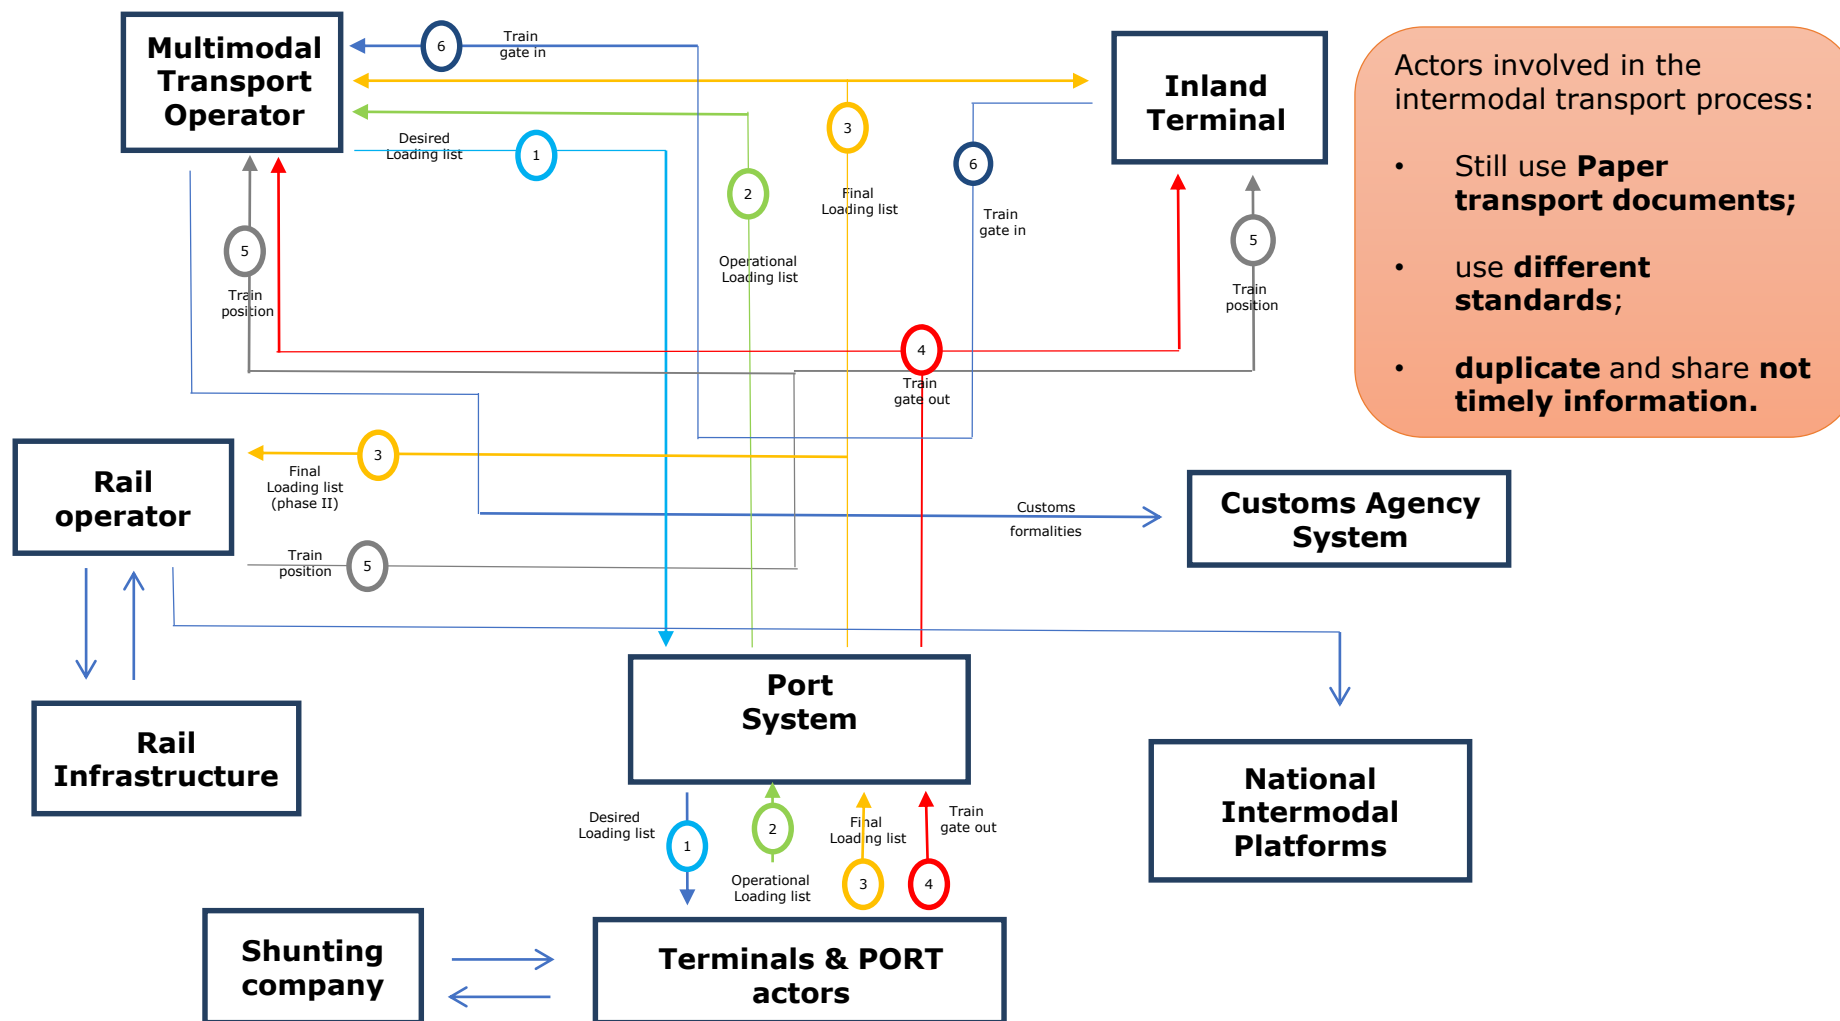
Multimodal Transport Operator

6 Train gate in

Inland Terminal

Actors involved in the intermodal transport process:

• Still use **Paper transport documents;**

• use **different standards**;

• **duplicate** and share **not timely information.**

Desired Loading list 1

3 Final Loading list

2 Operational Loading list

6 Train gate in

5 Train position

5 Train position

4 Train gate out

Rail operator

3 Final Loading list (phase II)

Customs formalities

Customs Agency System

Train position 5

Rail Infrastructure

Port System

National Intermodal Platforms

Desired Loading list 1

2 Operational Loading list

Final Loading list 3

Train gate out 4

Shunting company

Terminals & PORT actors